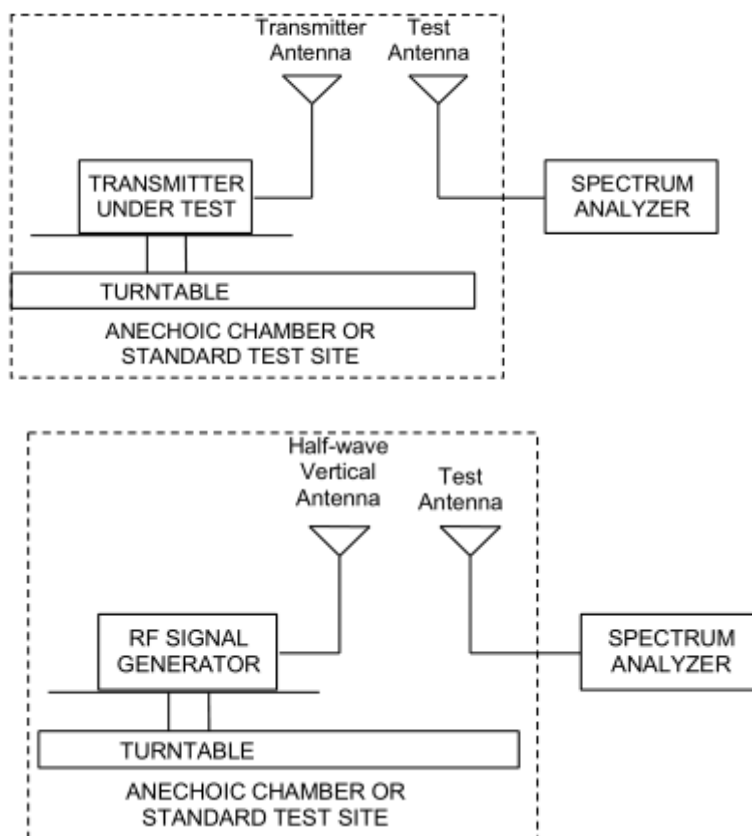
Transmitter Antenna

Test Antenna

TRANSMITTER UNDER TEST

SPECTRUM ANALYZER

TURNTABLE

ANECHOIC CHAMBER OR STANDARD TEST SITE

Half-wave Vertical Antenna

Test Antenna

RF SIGNAL GENERATOR

SPECTRUM ANALYZER

TURNTABLE

ANECHOIC CHAMBER OR STANDARD TEST SITE